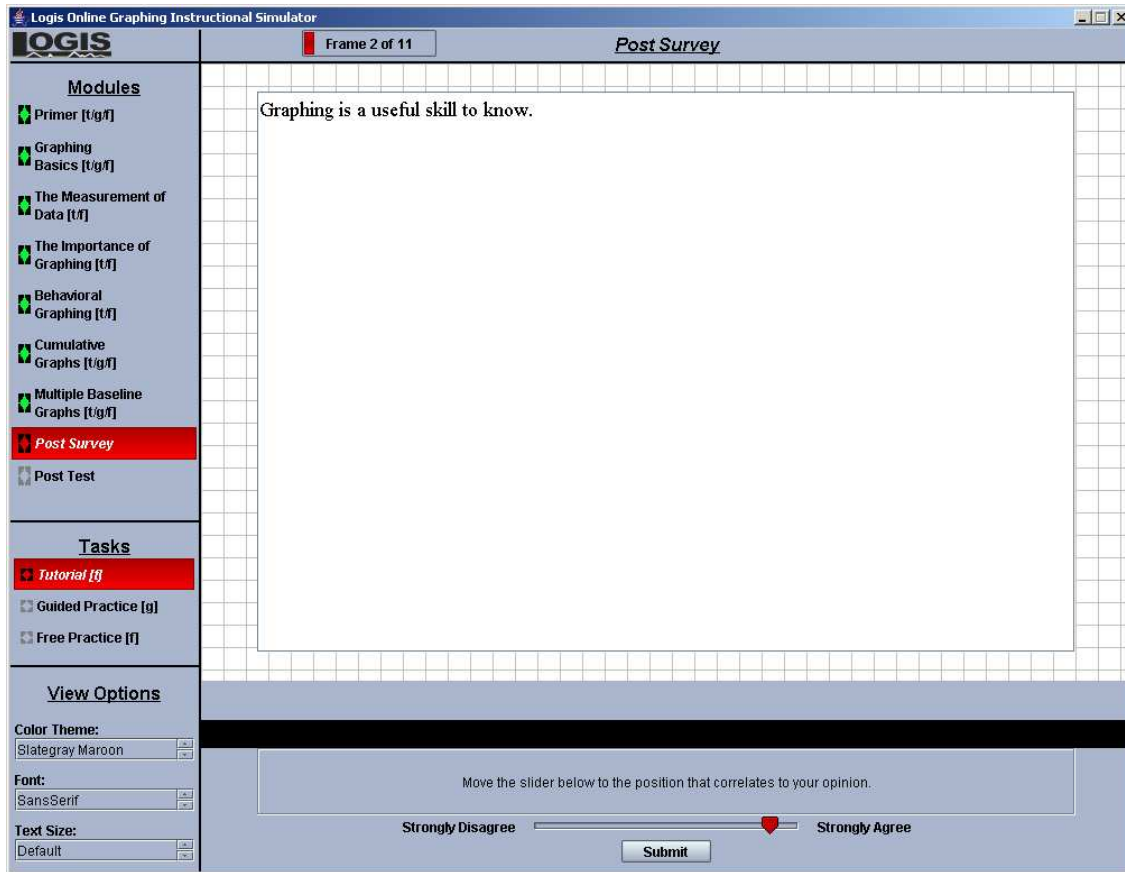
Logis Online Graphing Instructional Simulator

LOGIS

Frame 2 of 11

Post Survey

Modules

Primer [t/g/f]

Graphing Basics [t/g/f]

The Measurement of Data [t/f]

The Importance of Graphing [t/f]

Behavioral Graphing [t/f]

Cumulative Graphs [t/g/f]

Multiple Baseline Graphs [t/g/f]

Post Survey

Post Test

Tasks

Tutorial [f]

Guided Practice [g]

Free Practice [f]

View Options

Color Theme:

Slategray Maroon

Font:

SansSerif

Text Size:

Default

Graphing is a useful skill to know.

Move the slider below to the position that correlates to your opinion.

Strongly Disagree

Strongly Agree

Submit